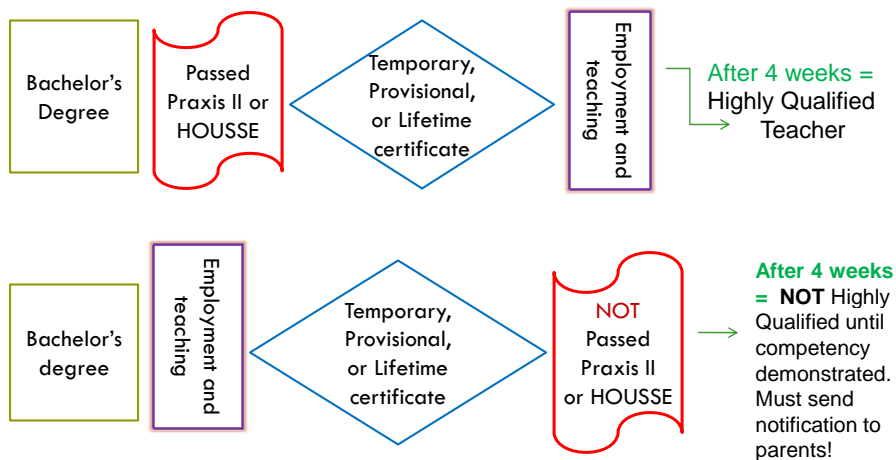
Bachelor's Degree

Passed Praxis II or HOUSSE

Temporary, Provisional, or Lifetime certificate

Employment and teaching

After 4 weeks = Highly Qualified Teacher

Bachelor's degree

Employment and teaching

Temporary, Provisional, or Lifetime certificate

NOT Passed Praxis II or HOUSSE

After 4 weeks = NOT Highly Qualified until competency demonstrated. Must send notification to parents!